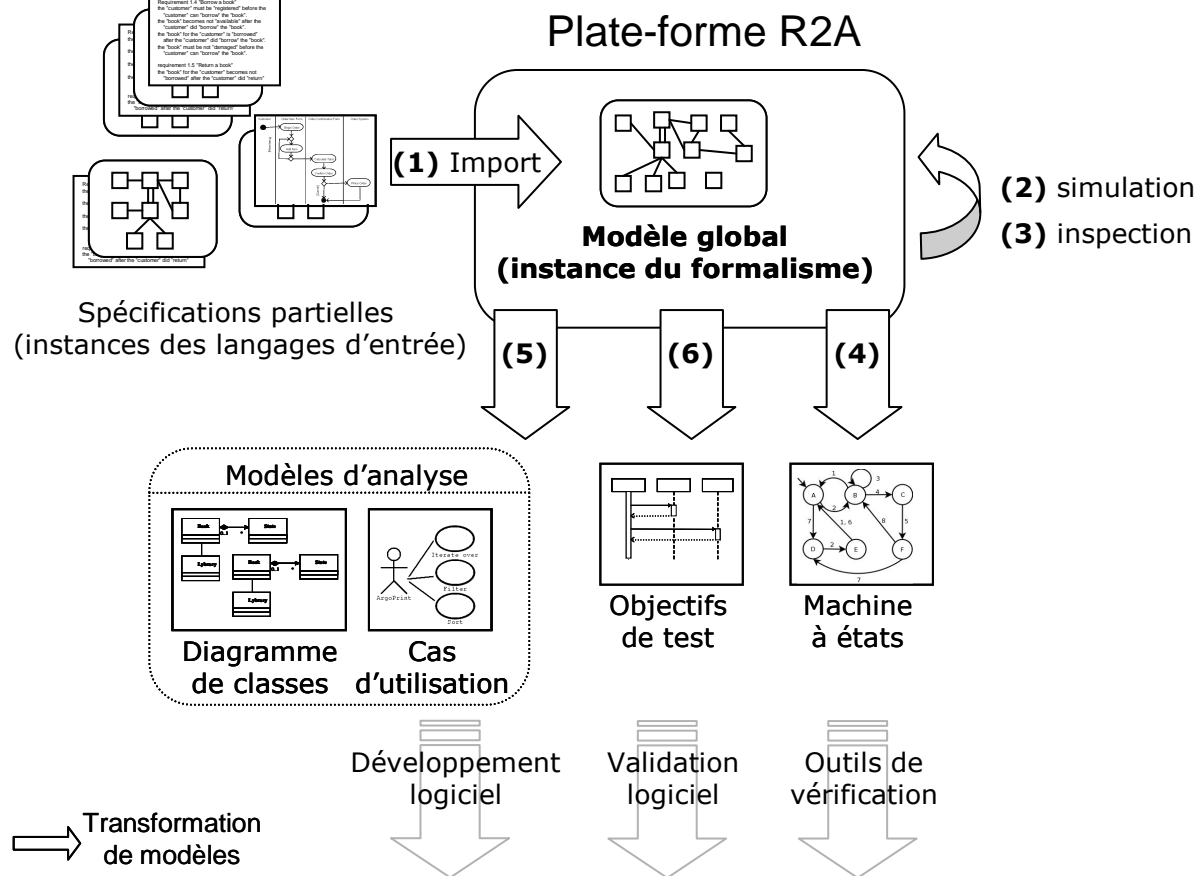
Requirement 1.4 "Borrow a book"
the "customer" must be "registered" before the "customer" can "borrow" the "book".
the "book" becomes not "available" after the "customer" did "borrow" the "book".
the "book" for the "customer" is "borrowed" after the "customer" did "borrow" the "book".
the "book" must be not "damaged" before the "customer" can "borrow" the "book".

requirement 1.5 "Return a book"
the "book" for the "customer" becomes not "borrowed" after the "customer" did "return"

"borrowed" after the "customer" did "return"

Plate-forme R2A

(1) Import

Modèle global
(instance du formalisme)

(2) simulation
(3) inspection

Spécifications partielles
(instances des langages d'entrée)

(5)

(6)

(4)

Modèles d'analyse

Iterate over
Filter
Sort
ArgoPrint

1
3
4
2
1, 6
8
5
7
2
7
A
B
C
D
E
F

Diagramme de classes

Cas d'utilisation

Objectifs de test

Machine à états

Développement logiciel

Validation logiciel

Outils de vérification

Transformation de modèles